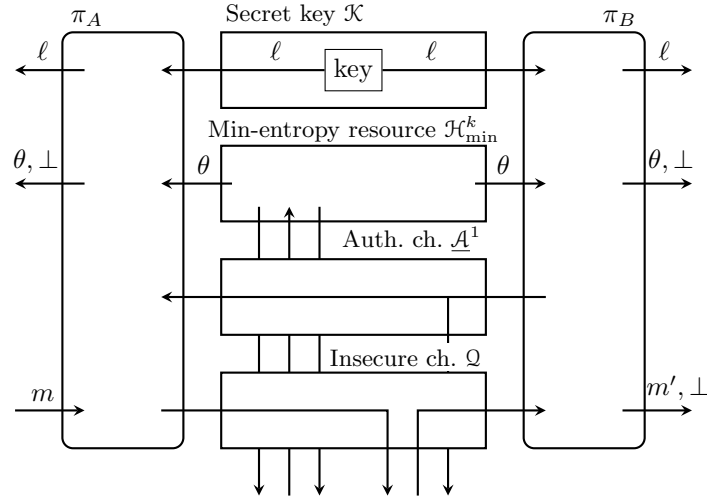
$\pi_A$

Secret key $\mathcal{K}$

$\pi_B$

$\ell$

$\ell$

key

$\ell$

$\ell$

Min-entropy resource $\mathcal{H}^k_{\min}$

$\theta, \perp$

$\theta$

$\theta$

$\theta, \perp$

Auth. ch. $\underline{\mathcal{A}}^1$

Insecure ch. $\mathcal{Q}$

$m$

$m', \perp$